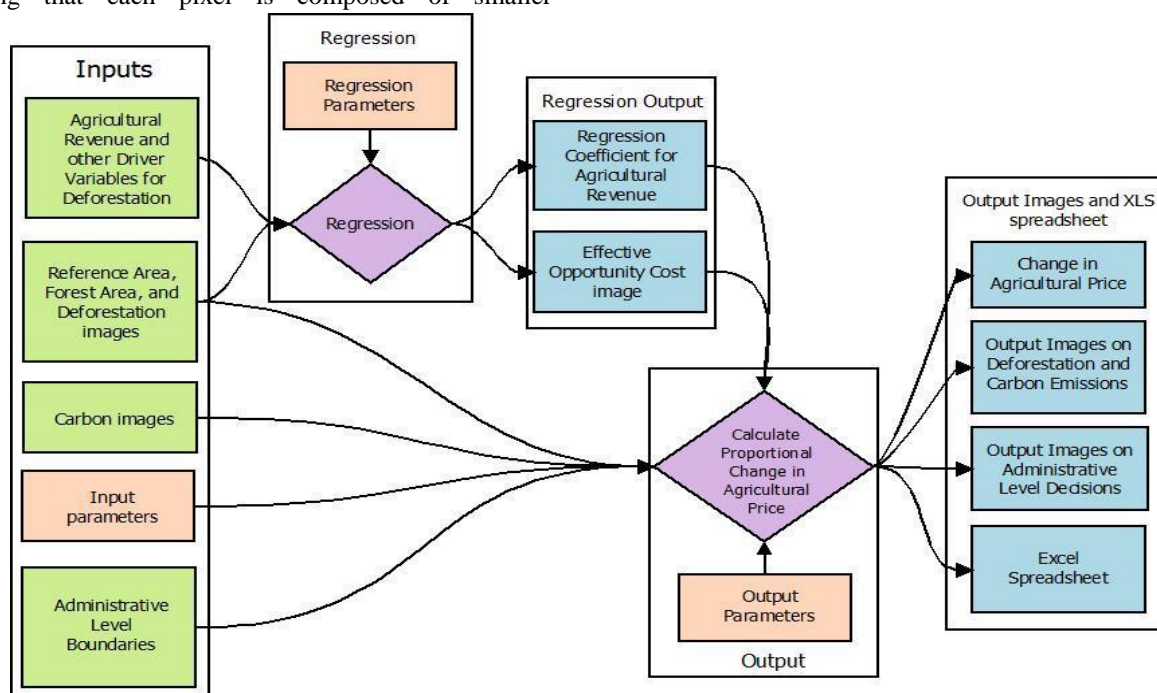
g that each pixel is composed of smaller

Inputs

Agricultural Revenue and other Driver Variables for Deforestation

Reference Area, Forest Area, and Deforestation images

Carbon images

Input parameters

Administrative Level Boundaries

Regression

Regression Parameters

Regression

Regression Output

Regression Coefficient for Agricultural Revenue

Effective Opportunity Cost image

Calculate Proportional Change in Agricultural Price

Output Parameters

Output

Output Images and XLS spreadsheet

Change in Agricultural Price

Output Images on Deforestation and Carbon Emissions

Output Images on Administrative Level Decisions

Excel Spreadsheet